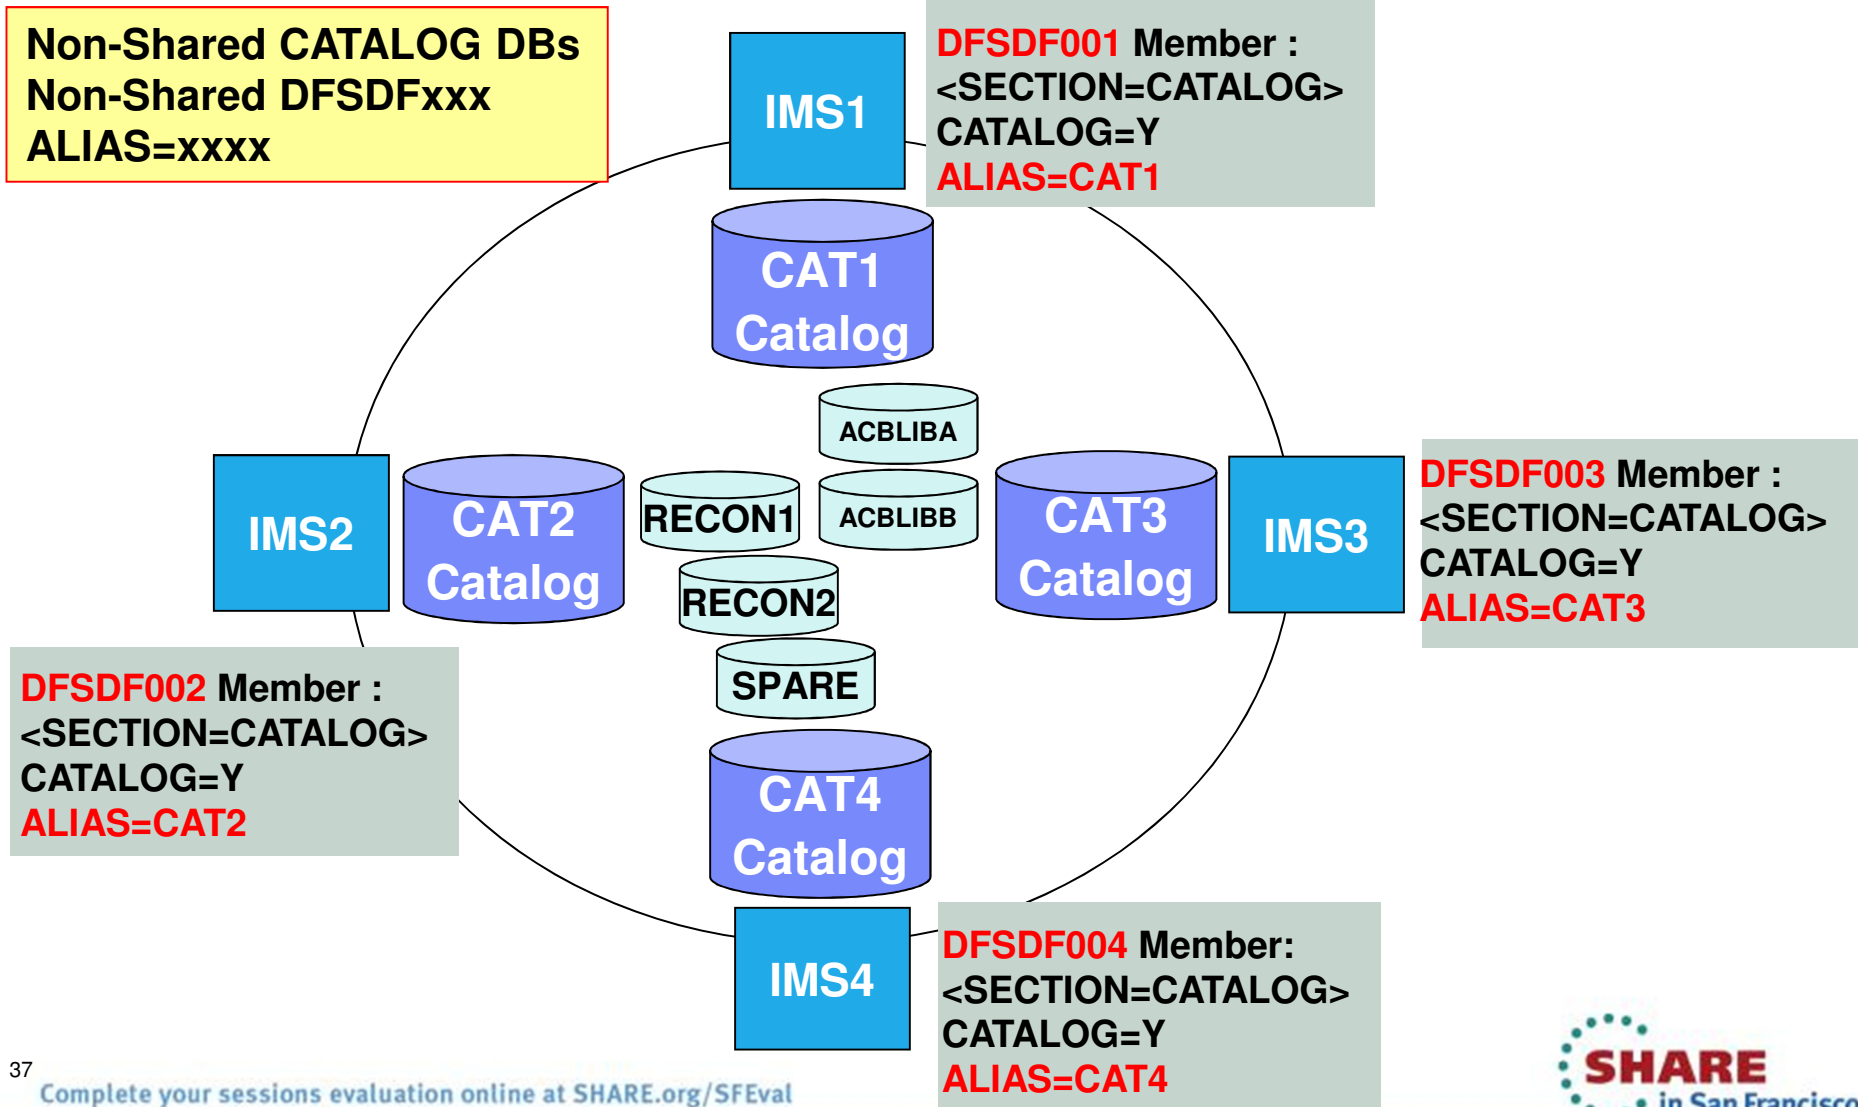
Non-Shared CATALOG DBs
Non-Shared DFSDFxxx
ALIAS=xxxx

IMS1

DFSDF001 Member :
<SECTION=CATALOG>
CATALOG=Y
ALIAS=CAT1

CAT1
Catalog

ACBLIBA

IMS2

CAT2
Catalog

RECON1

ACBLIBB

CAT3
Catalog

IMS3

DFSDF003 Member :
<SECTION=CATALOG>
CATALOG=Y
ALIAS=CAT3

RECON2

SPARE

DFSDF002 Member :
<SECTION=CATALOG>
CATALOG=Y
ALIAS=CAT2

CAT4
Catalog

IMS4

DFSDF004 Member:
<SECTION=CATALOG>
CATALOG=Y
ALIAS=CAT4

37

Complete your sessions evaluation online at SHARE.org/SFEval

SHARE
in San Francisco